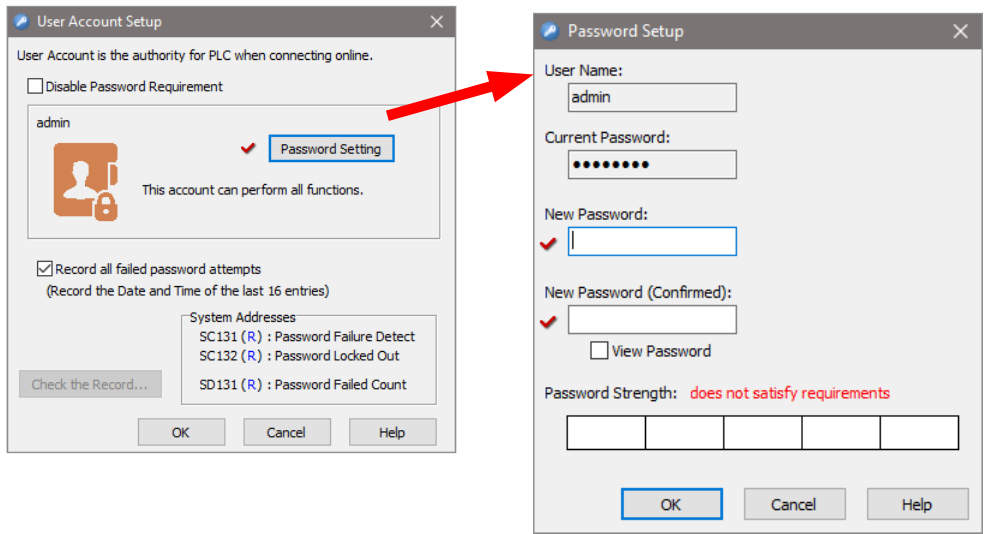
User Account Setup

User Account is the authority for PLC when connecting online.

Disable Password Requirement

admin

Password Setting

This account can perform all functions.

Record all failed password attempts
(Record the Date and Time of the last 16 entries)

System Addresses
SC131 (R) : Password Failure Detect
SC132 (R) : Password Locked Out
SD131 (R) : Password Failed Count

Check the Record...

OK Cancel Help

Password Setup

User Name:
admin

Current Password:
••••••••

New Password:

New Password (Confirmed):

View Password

Password Strength: does not satisfy requirements

OK Cancel Help